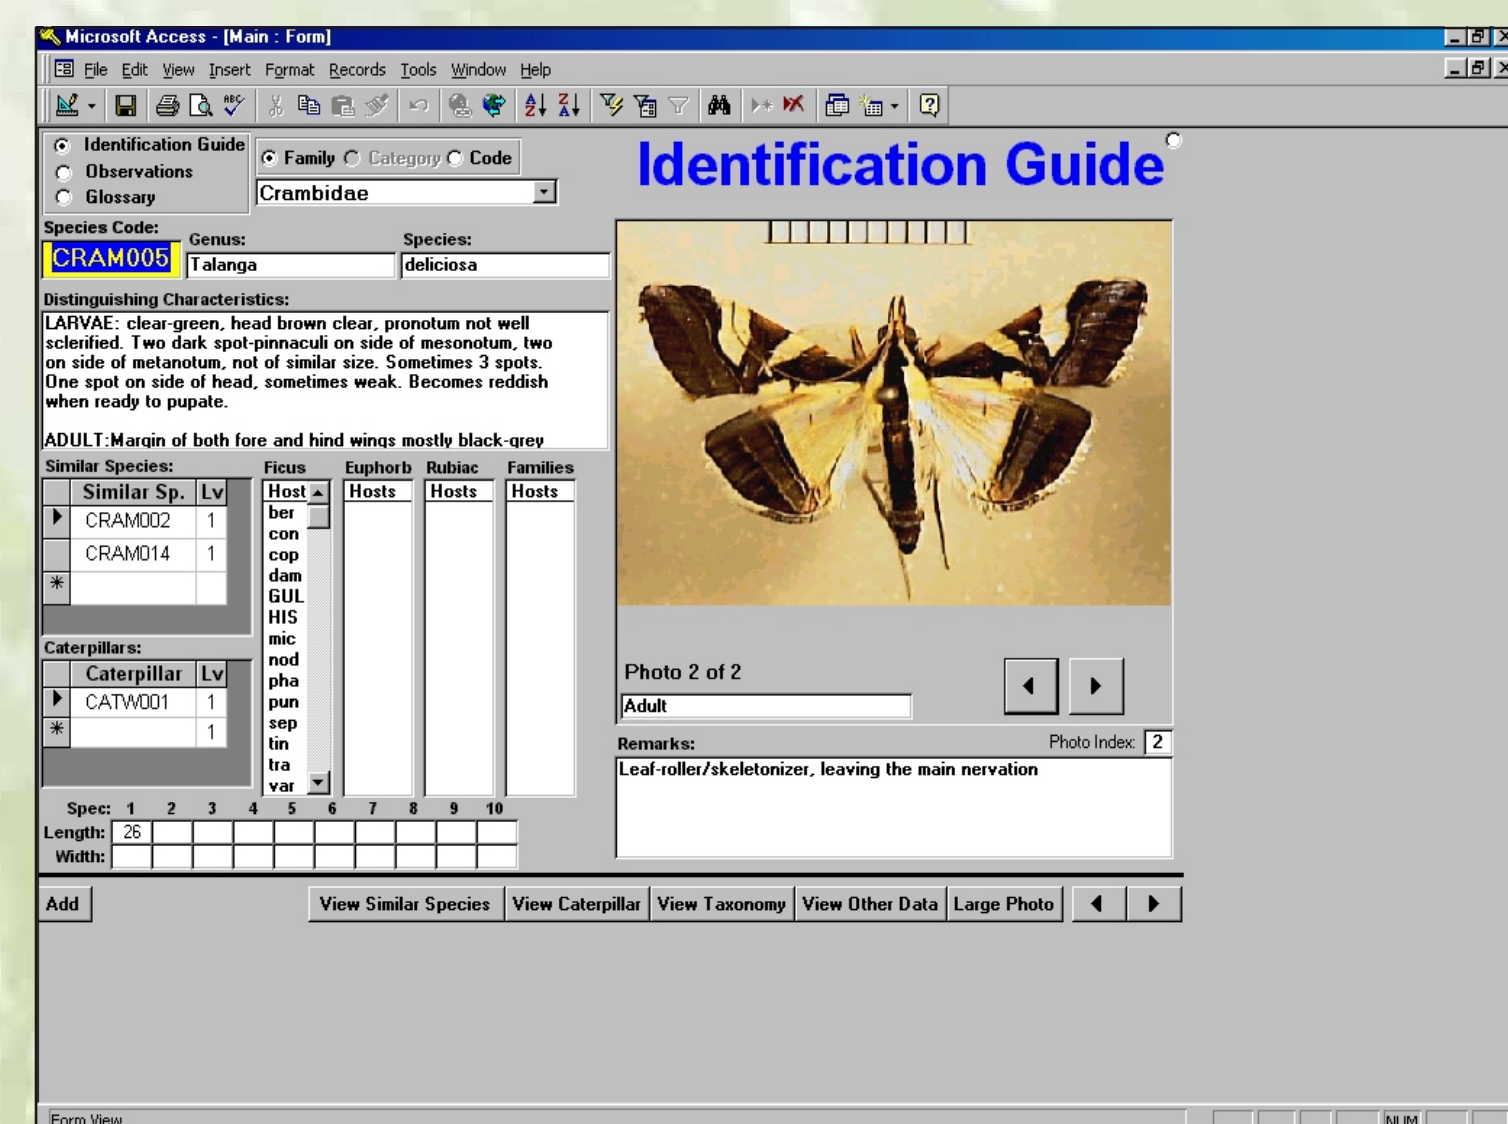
Microsoft Access - [Main : Form]

File Edit View Insert Format Records Tools Window Help

Identification Guide
Observations
Glossary

Family Category Code

Crambidae

Identification Guide

Species Code: CRAM005
Genus: Talanga
Species: deliciosa

Distinguishing Characteristics:
LARVAE: clear-green, head brown clear, pronotum not well sclerified. Two dark spot-pinnaculi on side of mesonotum, two on side of metanotum, not of similar size. Sometimes 3 spots. One spot on side of head, sometimes weak. Becomes reddish when ready to pupate.

ADULT:Margin of both fore and hind wings mostly black-grey

Similar Species:

| Similar Sp. | Lv |
|---|---|
| CRAM002 | 1 |
| CRAM014 | 1 |

Caterpillars:

| Caterpillar | Lv |
|---|---|
| CATW001 | 1 |
| | 1 |

Ficus
Host
ber
con
cop
dam
GUL
HIS
mic
nod
pha
pun
sep
tin
tra
var

Euphorb
Hosts

Rubiac
Hosts

Families
Hosts

Photo 2 of 2
Adult

Remarks:
Photo Index: 2
Leaf-roller/skeletonizer, leaving the main nervation

| Spec: | 1 | 2 | 3 | 4 | 5 | 6 | 7 | 8 | 9 | 10 |
|---|---|---|---|---|---|---|---|---|---|---|
| Length: | 26 | | | | | | | | | |
| Width: | | | | | | | | | | |

Add
View Similar Species View Caterpillar View Taxonomy View Other Data Large Photo

Form View
NUM